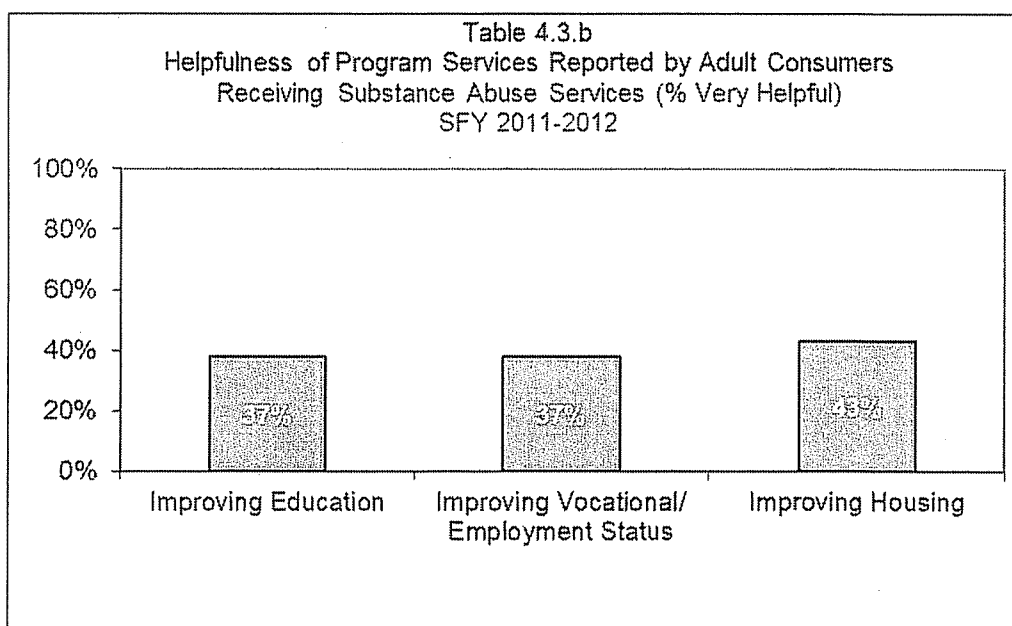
Table 4.3.b
Helpfulness of Program Services Reported by Adult Consumers Receiving Substance Abuse Services (% Very Helpful)
SFY 2011-2012

100%
80%
60%
40%
20%
0%

37%
37%
43%

Improving Education
Improving Vocational/ Employment Status
Improving Housing